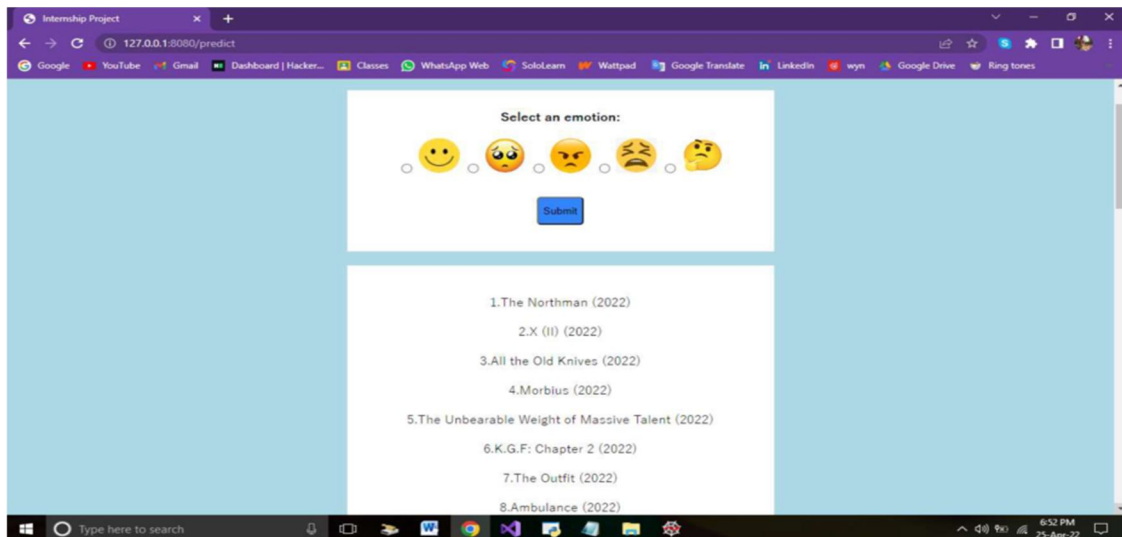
Internship Project
127.0.0.1:8080/predict
Google YouTube Gmail Dashboard | Hacker... Classes WhatsApp Web SoloLearn Wattpad Google Translate LinkedIn wyn Google Drive Ring tones

Select an emotion:

Submit

1.The Northman (2022)

2.X (II) (2022)

3.All the Old Knives (2022)

4.Morbius (2022)

5.The Unbearable Weight of Massive Talent (2022)

6.K.G.F: Chapter 2 (2022)

7.The Outfit (2022)

8.Ambulance (2022)

Type here to search
6:52 PM
25-Apr-22